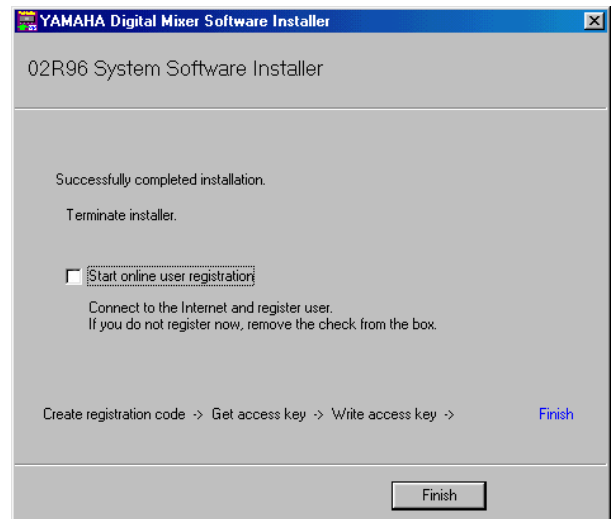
YAMAHA Digital Mixer Software Installer

02R96 System Software Installer

Successfully completed installation.

Terminate installer.

Start online user registration

Connect to the Internet and register user.
If you do not register now, remove the check from the box.

Create registration code -> Get access key -> Write access key -> Finish

Finish